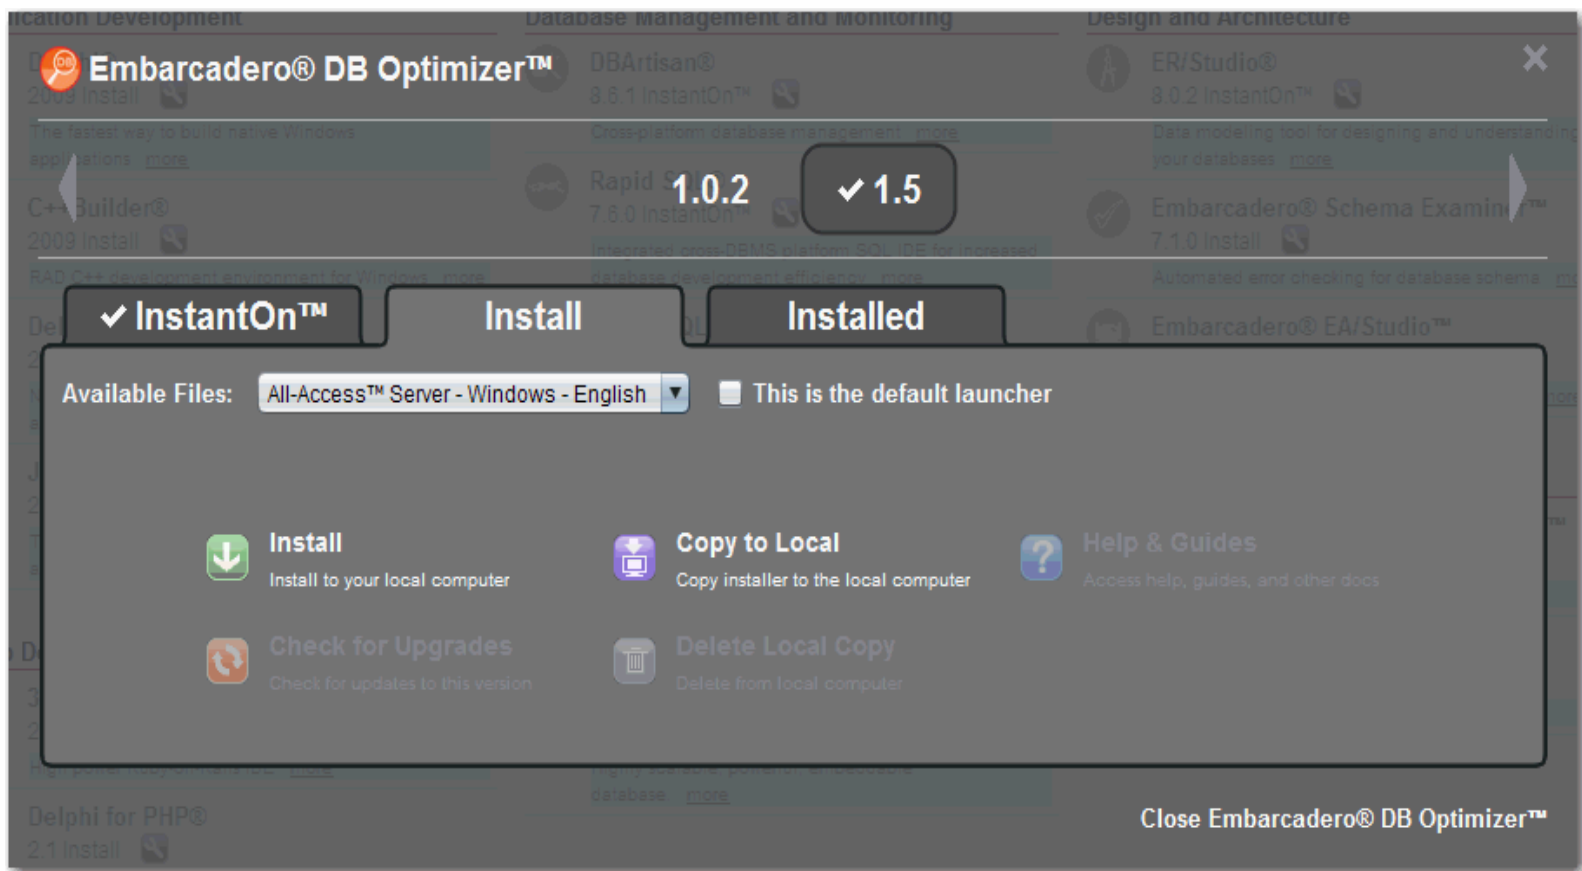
Embarcadero® DB Optimizer™

1.0.2

✔ 1.5

✔ InstantOn™

Install

Installed

Available Files: All-Access™ Server - Windows - English

This is the default launcher

Install
Install to your local computer

Copy to Local
Copy installer to the local computer

Help & Guides
Access help, guides, and other docs

Check for Upgrades
Check for updates to this version

Delete Local Copy
Delete from local computer

Close Embarcadero® DB Optimizer™